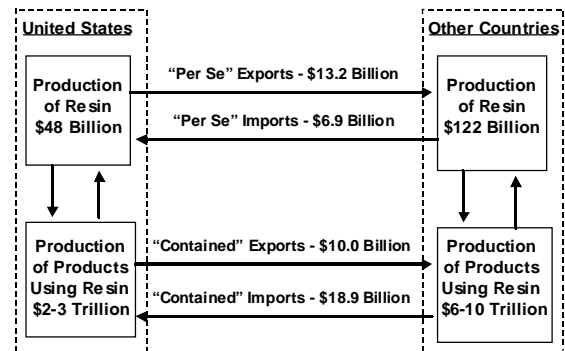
United States

Other Countries

Production of Resin \$48 Billion

"Per Se" Exports - \$13.2 Billion

"Per Se" Imports - \$6.9 Billion

Production of Resin \$122 Billion

Production of Products Using Resin \$2-3 Trillion

"Contained" Exports - \$10.0 Billion

"Contained" Imports - \$18.9 Billion

Production of Products Using Resin \$6-10 Trillion